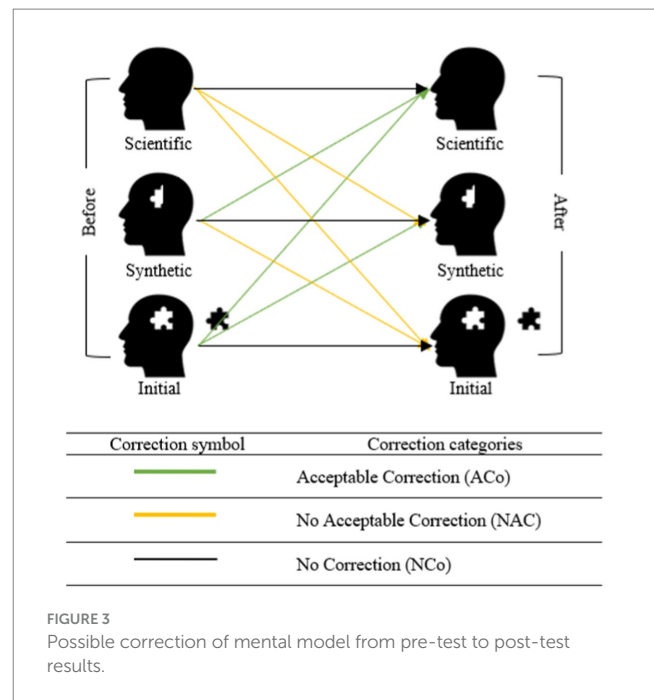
Before

Scientific

Synthetic

Initial

After

Scientific

Synthetic

Initial

| Correction symbol | Correction categories |
|---|---|
| | Acceptable Correction (ACo) |
| | No Acceptable Correction (NAC) |
| | No Correction (NCo) |

FIGURE 3
Possible correction of mental model from pre-test to post-test results.